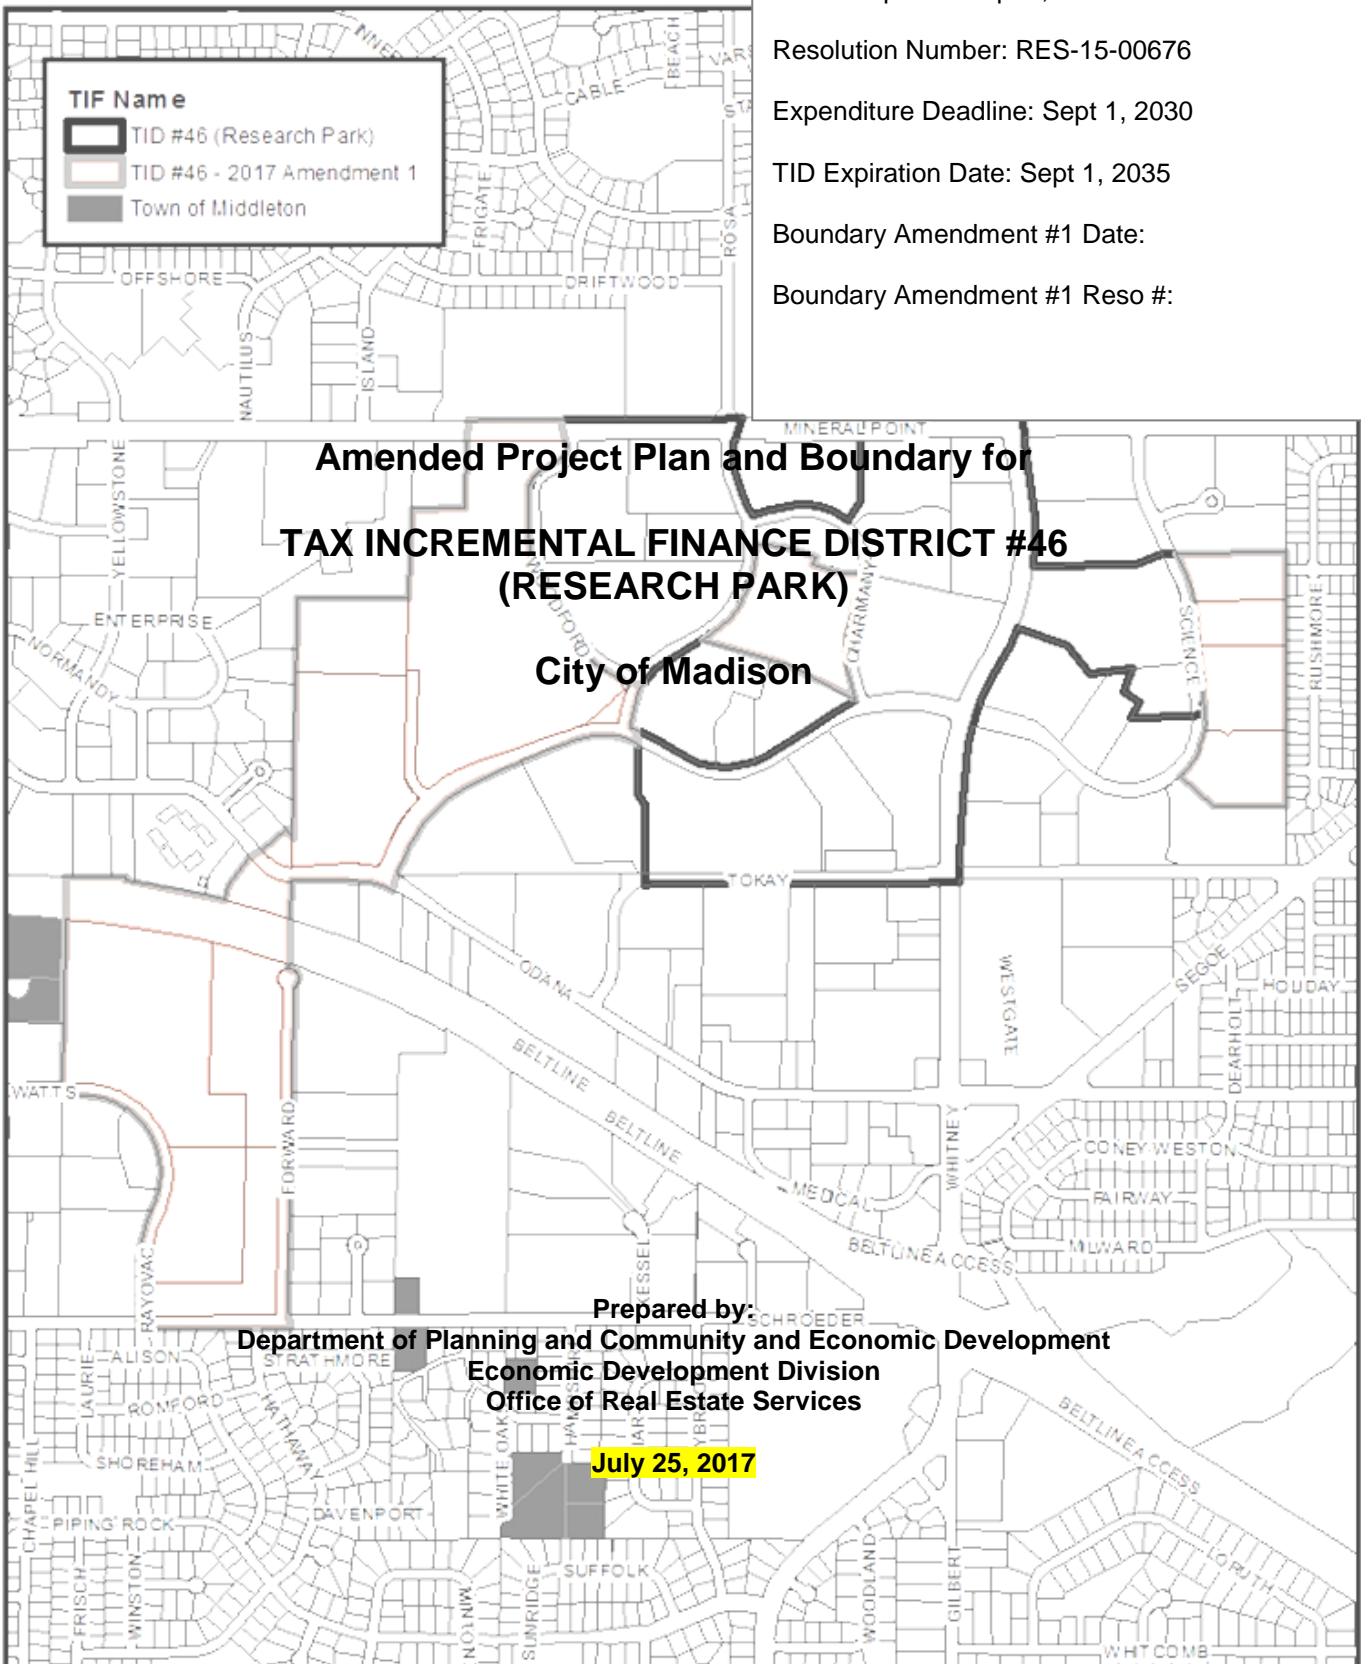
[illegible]

Resolution Number: RES-15-00676

Expenditure Deadline: Sept 1, 2030

TID Expiration Date: Sept 1, 2035

Boundary Amendment #1 Date:

Boundary Amendment #1 Reso #:

TIF Name
TID #46 (Research Park)
TID #46 - 2017 Amendment 1
Town of Middleton

Amended Project Plan and Boundary for

TAX INCREMENTAL FINANCE DISTRICT #46 (RESEARCH PARK)

City of Madison

Prepared by:
Department of Planning and Community and Economic Development
Economic Development Division
Office of Real Estate Services

July 25, 2017

CABLE
BEACH
FRIGATE
ROSA
OFFSHORE
DRIFTWOOD
NAUTILUS
ISLAND
MINERAL POINT
YELLOWSTONE
ENTERPRISE
NORMANDY
SCIENCE
RUSHMORE
CHARMANY
TOKAY
ODANA
BELTLINE
BELTLINE
WESTGATE
SEGOE
HOUDAY
DEARHOLT
WHITNEY
CONEY WESTON
FAIRWAY
MEDICAL
MILWARD
BELTLINE ACCESS
WATTS
FORWARD
RAYOVAC
KESSEL
SCHROEDER
ALISON
STRATHMORE
LAURIE
ROMFORD
HATHAWAY
SHOREHAM
CHAPEL HILL
PIPING ROCK
DAVENPORT
WHITE OAK
BELTLINE ACCESS
SUFFOLK
FRISCH
WINSTON
MINTON
SUNRIDGE
WOODLAND
GILBERT
LORUTH
WHITCOMB